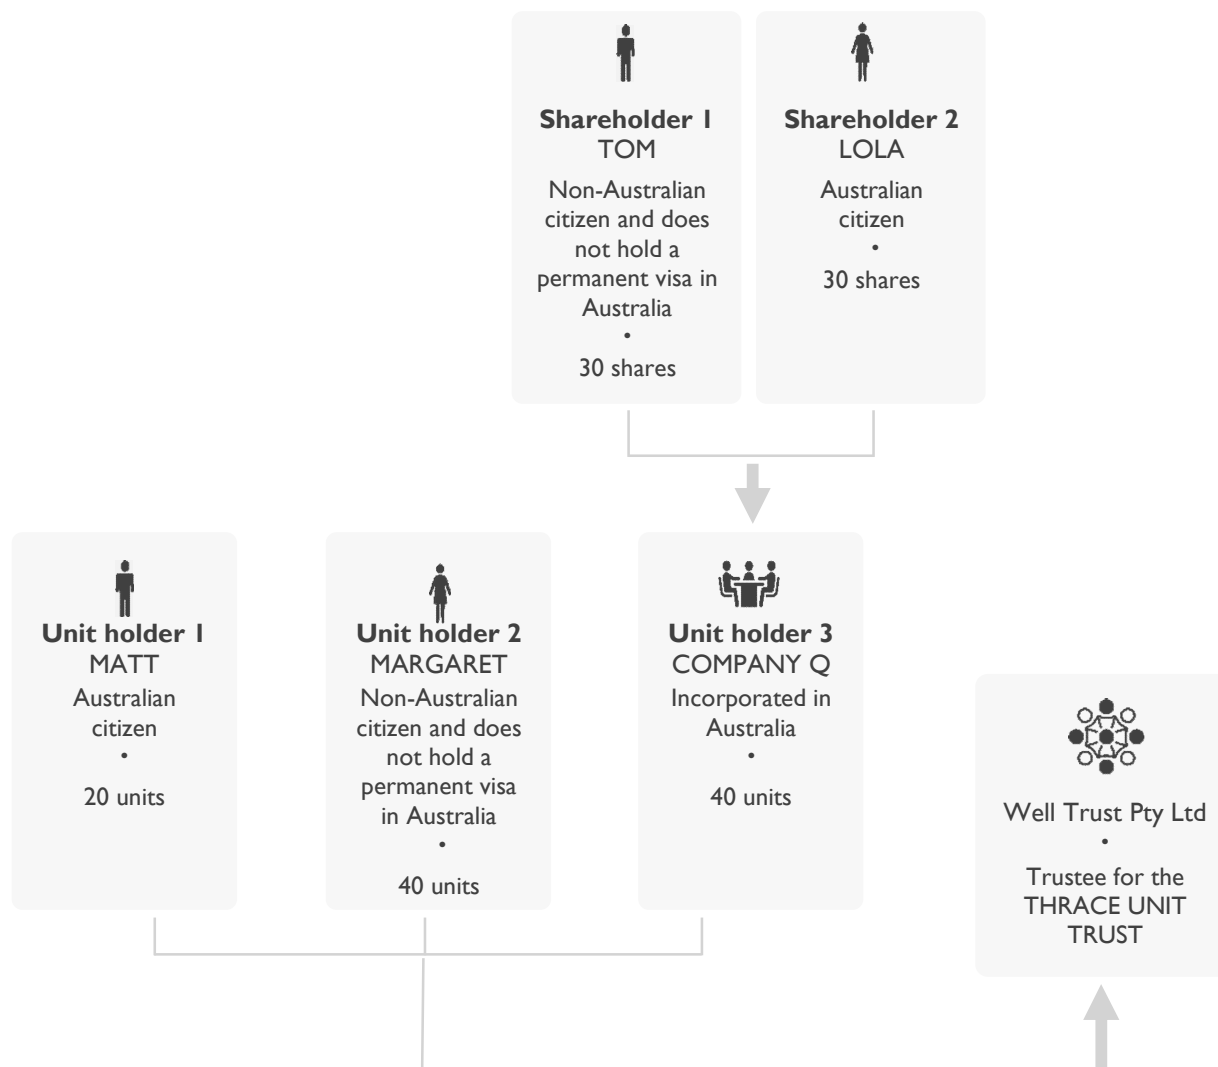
**Shareholder 1**
TOM
Non-Australian citizen and does not hold a permanent visa in Australia
•
30 shares

**Shareholder 2**
LOLA
Australian citizen
•
30 shares

**Unit holder 1**
MATT
Australian citizen
•
20 units

**Unit holder 2**
MARGARET
Non-Australian citizen and does not hold a permanent visa in Australia
•
40 units

**Unit holder 3**
COMPANY Q
Incorporated in Australia
•
40 units

Well Trust Pty Ltd
•
Trustee for the THRACE UNIT TRUST